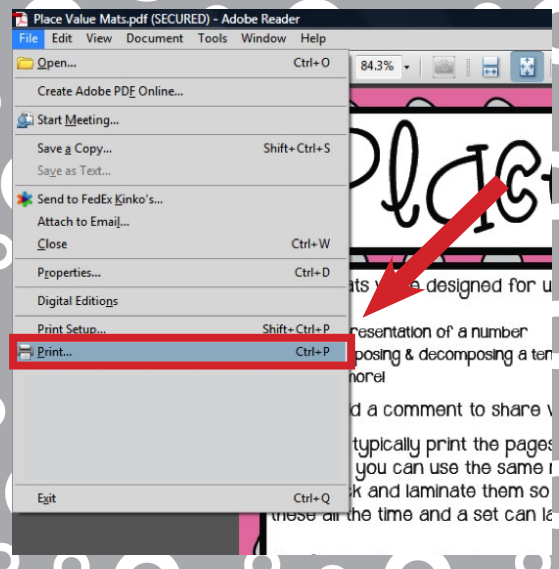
Place Value Mats.pdf (SECURED) - Adobe Reader

File Edit View Document Tools Window Help

84.3%

Open... Ctrl+O
Create Adobe PDF Online...
Start Meeting...
Save a Copy... Shift+Ctrl+S
Save as Text...
Send to FedEx Kinko's...
Attach to Email...
Close Ctrl+W
Properties... Ctrl+D
Digital Editions
Print Setup... Shift+Ctrl+P
Print... Ctrl+P
Exit Ctrl+Q

Plac

ats were designed for u

resentation of a number
posing & decomposing a ten
more!

d a comment to share w

typically print the pages
you can use the same m
k and laminate them so
these all the time and a set can la